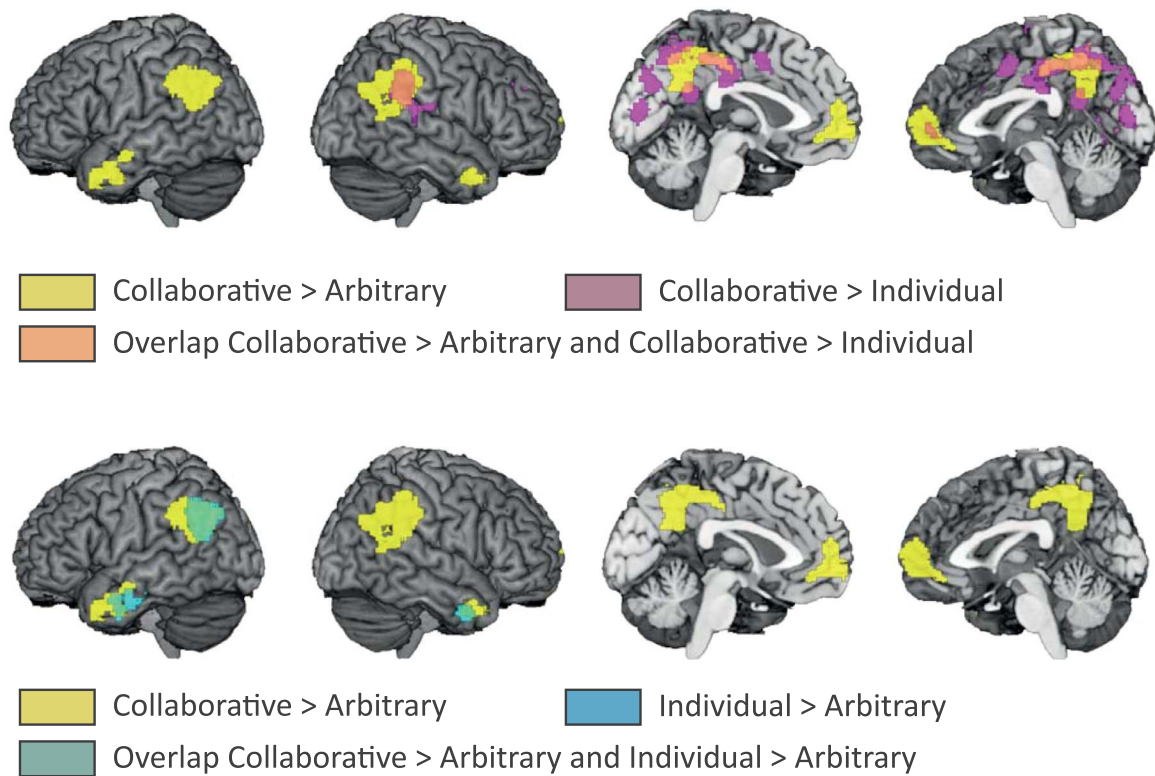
Collaborative > Arbitrary

Collaborative > Individual

Overlap Collaborative > Arbitrary and Collaborative > Individual

Collaborative > Arbitrary

Individual > Arbitrary

Overlap Collaborative > Arbitrary and Individual > Arbitrary